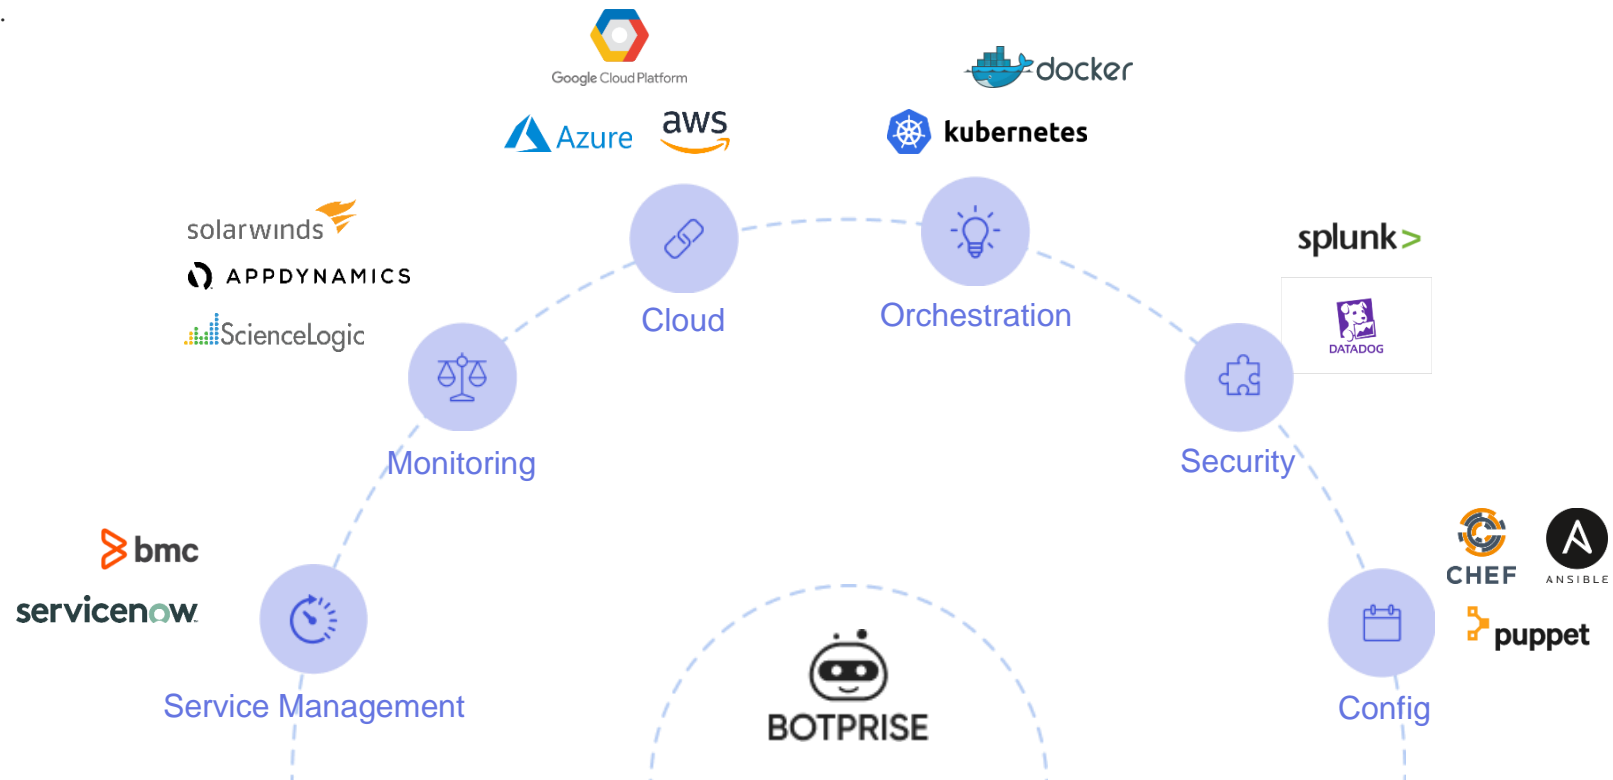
Google Cloud Platform

docker

Azure aws

kubernetes

solarwinds

APPDYNAMICS

ScienceLogic

Cloud

Orchestration

splunk>

DATADOG

Monitoring

Security

bmc

servicenow

CHEF

ANSIBLE

puppet

Service Management

BOTPRISE

Config